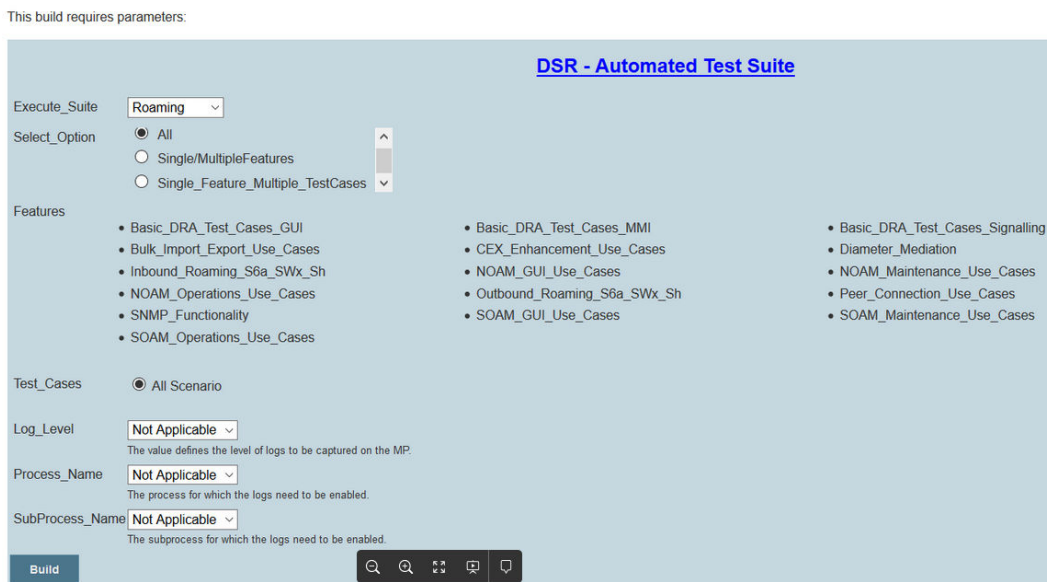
This build requires parameters:

DSR - Automated Test Suite

Execute_Suite Roaming

Select_Option
All
Single/MultipleFeatures
Single_Feature_Multiple_TestCases

Features
- Basic_DRA_Test_Cases_GUI
- Bulk_Import_Export_Use_Cases
- Inbound_Roaming_S6a_SWx_Sh
- NOAM_Operations_Use_Cases
- SNMP_Functionality
- SOAM_Operations_Use_Cases

- Basic_DRA_Test_Cases_MMI
- CEX_Enhancement_Use_Cases
- NOAM_GUI_Use_Cases
- Outbound_Roaming_S6a_SWx_Sh
- SOAM_GUI_Use_Cases

- Basic_DRA_Test_Cases_Signalling
- Diameter_Mediation
- NOAM_Maintenance_Use_Cases
- Peer_Connection_Use_Cases
- SOAM_Maintenance_Use_Cases

Test_Cases All Scenario

Log_Level Not Applicable
The value defines the level of logs to be captured on the MP.

Process_Name Not Applicable
The process for which the logs need to be enabled.

SubProcess_Name Not Applicable
The subprocess for which the logs need to be enabled.

Build